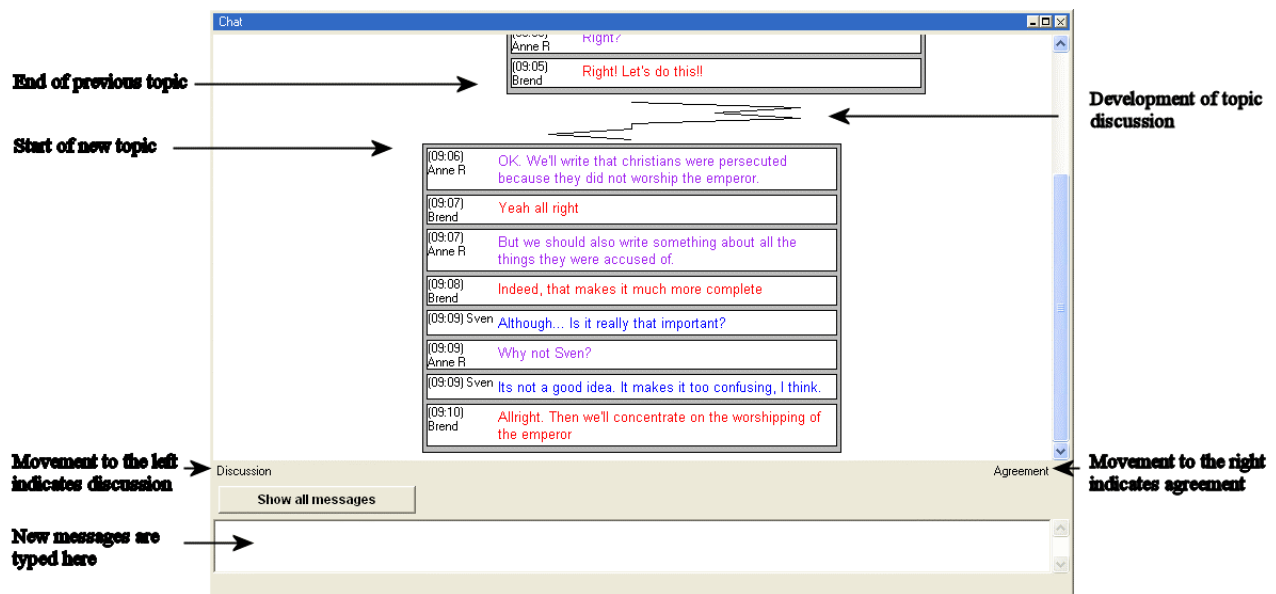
Chat

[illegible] Anne R Right?

(09:05) Brend Right! Let's do this!!

End of previous topic

Development of topic discussion

Start of new topic

(09:06) Anne R OK. We'll write that christians were persecuted because they did not worship the emperor.

(09:07) Brend Yeah all right

(09:07) Anne R But we should also write something about all the things they were accused of.

(09:08) Brend Indeed, that makes it much more complete

(09:09) Sven Although... Is it really that important?

(09:09) Anne R Why not Sven?

(09:09) Sven Its not a good idea. It makes it too confusing, I think.

(09:10) Brend Allright. Then we'll concentrate on the worshipping of the emperor

Movement to the left indicates discussion

Discussion

Agreement

Movement to the right indicates agreement

Show all messages

New messages are typed here